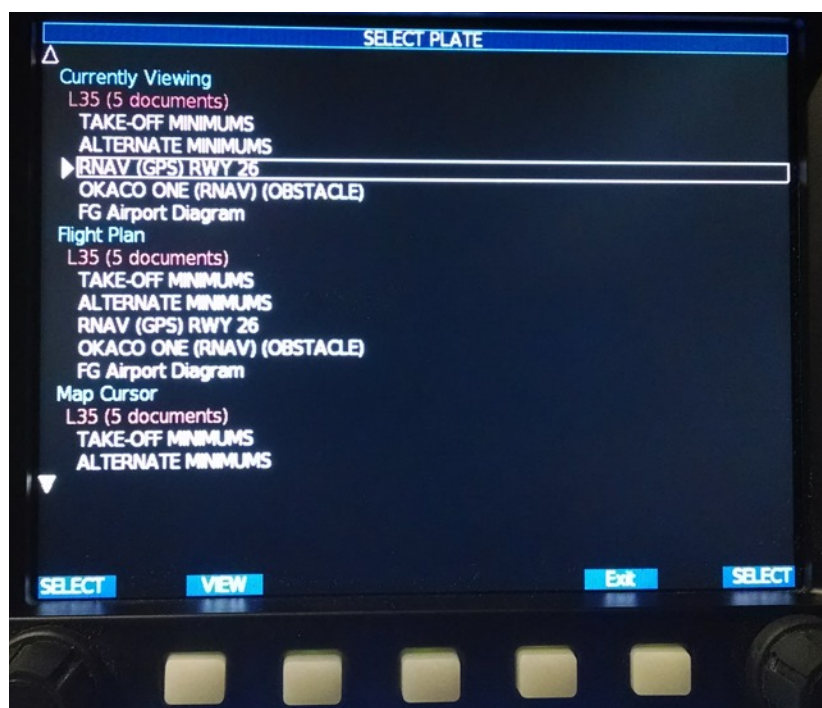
SELECT PLATE

Currently Viewing
L35 (5 documents)
TAKE-OFF MINIMUMS
ALTERNATE MINIMUMS
RNAV (GPS) RWY 26
OKACO ONE (RNAV) (OBSTACLE)
FG Airport Diagram
Flight Plan
L35 (5 documents)
TAKE-OFF MINIMUMS
ALTERNATE MINIMUMS
RNAV (GPS) RWY 26
OKACO ONE (RNAV) (OBSTACLE)
FG Airport Diagram
Map Cursor
L35 (5 documents)
TAKE-OFF MINIMUMS
ALTERNATE MINIMUMS

SELECT VIEW Exit SELECT